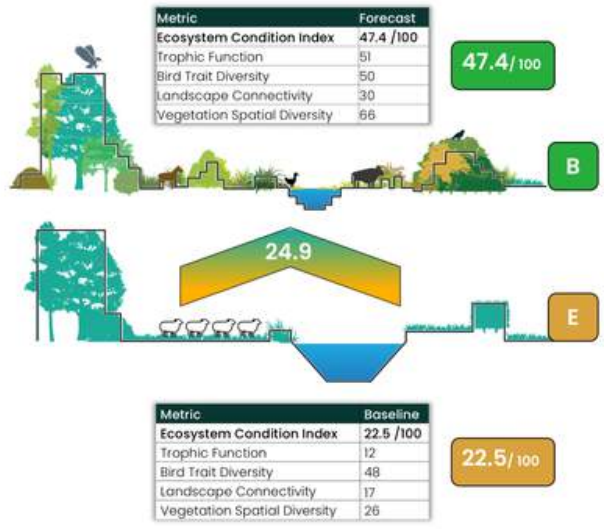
| Metric | Forecast |
|---|---|
| Ecosystem Condition Index | 47.4 /100 |
| Trophic Function | 51 |
| Bird Trait Diversity | 50 |
| Landscape Connectivity | 30 |
| Vegetation Spatial Diversity | 66 |

47.4/ 100

B

24.9

E

| Metric | Baseline |
|---|---|
| Ecosystem Condition Index | 22.5 /100 |
| Trophic Function | 12 |
| Bird Trait Diversity | 48 |
| Landscape Connectivity | 17 |
| Vegetation Spatial Diversity | 26 |

22.5/ 100